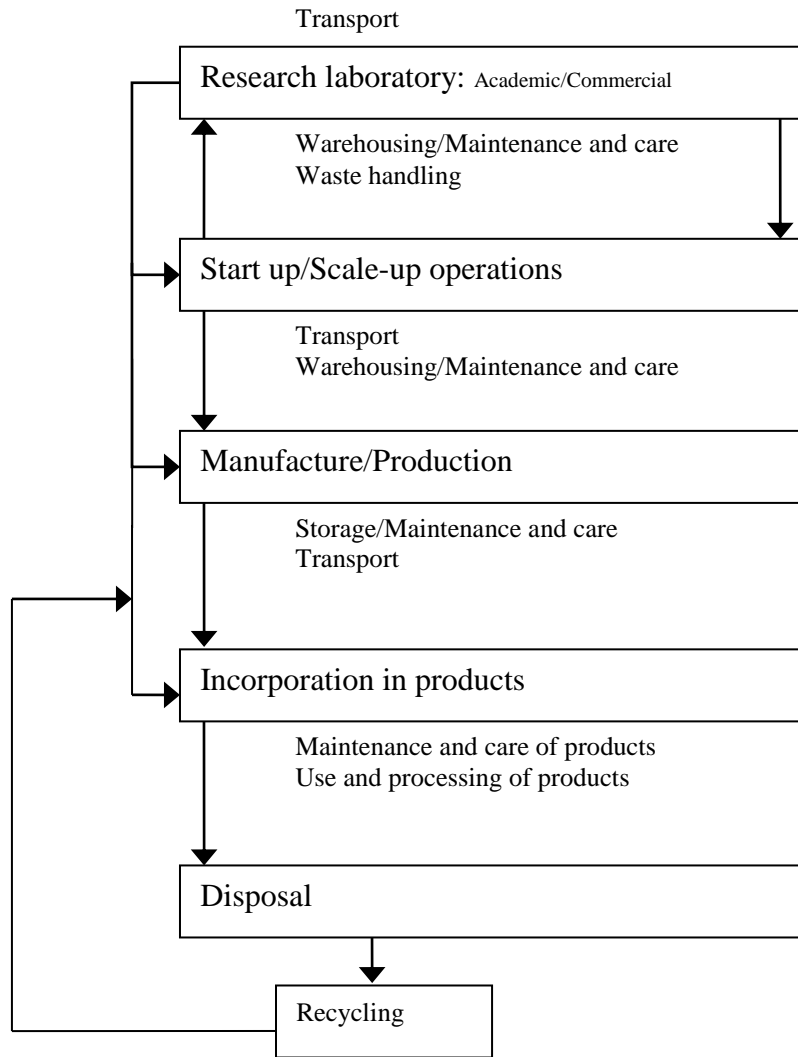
Transport

Research laboratory: Academic/Commercial

Warehousing/Maintenance and care
Waste handling

Start up/Scale-up operations

Transport
Warehousing/Maintenance and care

Manufacture/Production

Storage/Maintenance and care
Transport

Incorporation in products

Maintenance and care of products
Use and processing of products

Disposal

Recycling